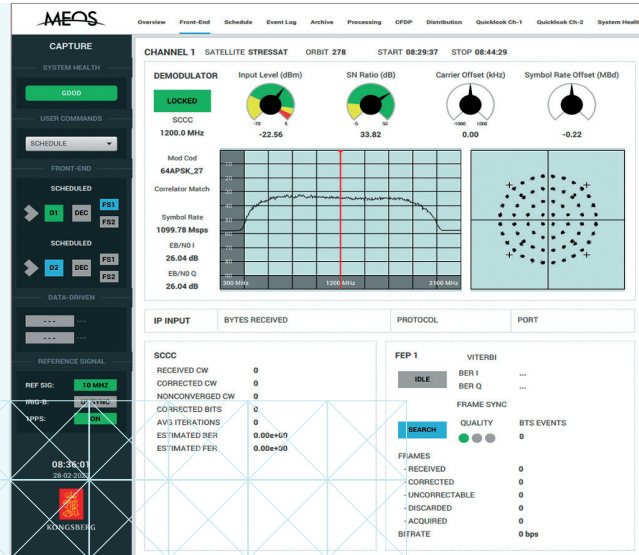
MEOS

Overview Front-End Schedule Event Log Archive Processing CFDP Distribution Quicklook Ch-1 Quicklook Ch-2 System Health

CAPTURE

SYSTEM HEALTH

GOOD

USER COMMANDS

SCHEDULE

FRONT-END

SCHEDULED

D1 DEC FS1 FS2

SCHEDULED

D2 DEC FS1 FS2

DATA-DRIVEN

--- ---

--- ---

REFERENCE SIGNAL

REF SIG: 10 MHZ

IRIG-B: UNSYNC

1PPS: ON

08:36:01
28-02-20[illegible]

KONGSBERG

CHANNEL 1 SATELLITE STRESSAT ORBIT 278 START 08:29:37 STOP 08:44:29

DEMODULATOR

LOCKED

SCCC

1200.0 MHz

Input Level (dBm)
-70 5
-22.56

SN Ratio (dB)
-5 50
33.82

Carrier Offset (kHz)
-1000 1000
0.00

Symbol Rate Offset (MBd)
-0.22

Mod Cod
64APSK_27

Correlator Match

Symbol Rate
1099.78 Msps

EB/N0 I
26.04 dB

EB/N0 Q
26.04 dB

-10
-20
-30
-40
-50
-60
-70
-80
-90

300 MHz 1200 MHz 2100 MHz

IP INPUT BYTES RECEIVED PROTOCOL PORT

SCCC

RECEIVED CW 0
CORRECTED CW 0
NONCONVERGED CW 0
CORRECTED BITS 0
AVG ITERATIONS 0
ESTIMATED BER 0.00e+00
ESTIMATED FER 0.00e+00

FEP 1 VITERBI

IDLE

BER I ---
BER Q ---

FRAME SYNC

SEARCH

QUALITY BTS EVENTS
0

FRAMES
- RECEIVED 0
- CORRECTED 0
- UNCORRECTABLE 0
- DISCARDED 0
- ACQUIRED 0
BITRATE 0 bps